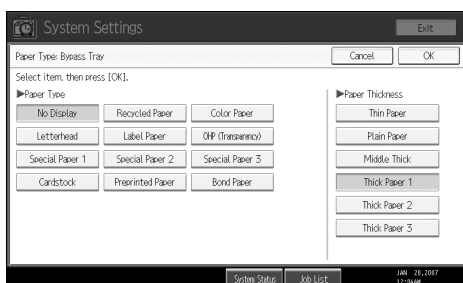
System Settings

Exit

Paper Type: Bypass Tray

Cancel

OK

Select item, then press [OK].

▶Paper Type

No Display

Recycled Paper

Color Paper

Letterhead

Label Paper

OHP (Transparency)

Special Paper 1

Special Paper 2

Special Paper 3

Cardstock

Preprinted Paper

Bond Paper

▶Paper Thickness

Thin Paper

Plain Paper

Middle Thick

Thick Paper 1

Thick Paper 2

Thick Paper 3

System Status

Job List

JAN 28,2007 12:06AM